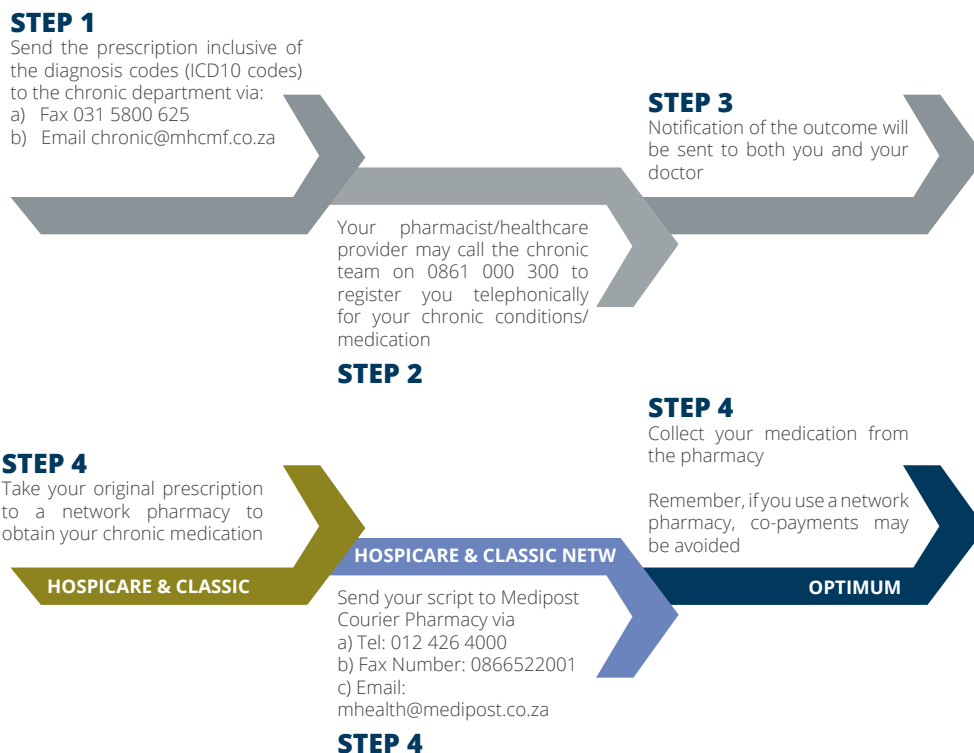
STEP 1
Send the prescription inclusive of the diagnosis codes (ICD10 codes) to the chronic department via:
a) Fax 031 5800 625
b) Email chronic@mhcmf.co.za

STEP 3
Notification of the outcome will be sent to both you and your doctor

Your pharmacist/healthcare provider may call the chronic team on 0861 000 300 to register you telephonically for your chronic conditions/ medication

STEP 2

STEP 4
Collect your medication from the pharmacy

Remember, if you use a network pharmacy, co-payments may be avoided

OPTIMUM

STEP 4
Take your original prescription to a network pharmacy to obtain your chronic medication

HOSPICARE & CLASSIC

HOSPICARE & CLASSIC NETW

Send your script to Medipost Courier Pharmacy via
a) Tel: 012 426 4000
b) Fax Number: 0866522001
c) Email: mhealth@medipost.co.za

STEP 4